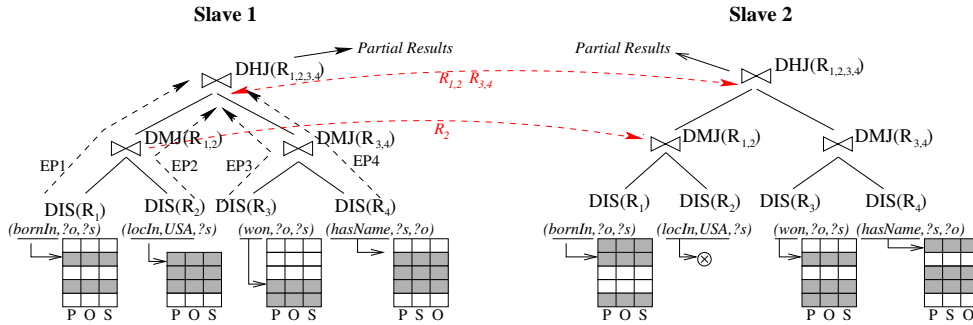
Slave 1

Partial Results

$\bowtie$ DHJ($R_{1,2,3,4}$)

$R_{1,2}$ $R_{3,4}$

$R_2$

$\bowtie$ DMJ($R_{1,2}$)

$\bowtie$ DMJ($R_{3,4}$)

EP1 EP2 EP3 EP4

DIS($R_1$) DIS($R_2$) DIS($R_3$) DIS($R_4$)

(bornIn,?o,?s) (locIn,USA,?s) (won,?o,?s) (hasName,?s,?o)

P O S P O S P O S P S O

Slave 2

Partial Results

$\bowtie$ DHJ($R_{1,2,3,4}$)

$\bowtie$ DMJ($R_{1,2}$)

$\bowtie$ DMJ($R_{3,4}$)

DIS($R_1$) DIS($R_2$) DIS($R_3$) DIS($R_4$)

(bornIn,?o,?s) (locIn,USA,?s) (won,?o,?s) (hasName,?s,?o)

$\otimes$

P O S P O S P S O